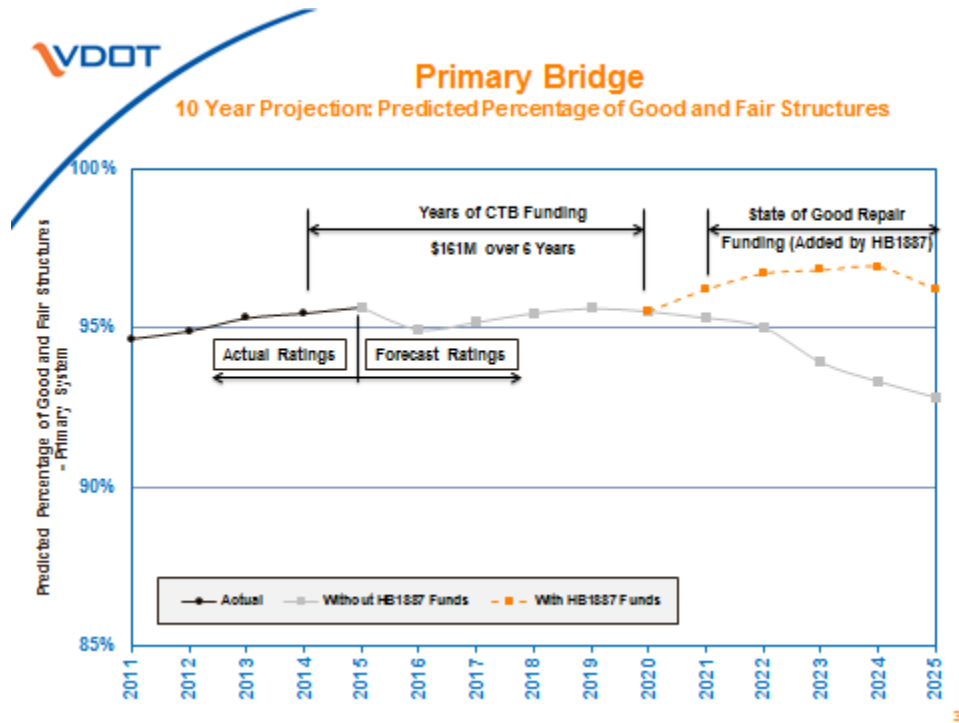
VDOT

Primary Bridge

10 Year Projection: Predicted Percentage of Good and Fair Structures

Predicted Percentage of Good and Fair Structures - Primary System

100%
95%
90%
85%

Years of CTB Funding
$161M over 6 Years

State of Good Repair Funding (Added by HB1887)

Actual Ratings
Forecast Ratings

Actual
Without HB1887 Funds
With HB1887 Funds

2011
2012
2013
2014
2015
2016
2017
2018
2019
2020
2021
2022
2023
2024
2025

3